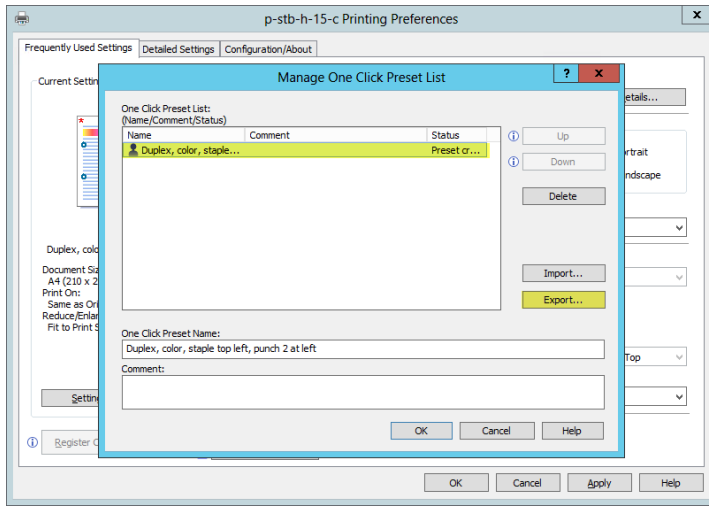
p-stb-h-15-c Printing Preferences

X

Frequently Used Settings | Detailed Settings | Configuration/About

Current Settin

Duplex, colo

Document Siz
A4 (210 x 2
Print On:
Same as Ori
Reduce/Enlar
Fit to Print S

Settin

Register C

etails...

rtrait

ndscape

Top

Manage One Click Preset List

?

X

One Click Preset List:
(Name/Comment/Status)

| Name | Comment | Status |
|---|---|---|
| Duplex, color, staple... | | Preset cr... |

Up

Down

Delete

Import...

Export...

One Click Preset Name:

Duplex, color, staple top left, punch 2 at left

Comment:

OK

Cancel

Help

OK

Cancel

Apply

Help